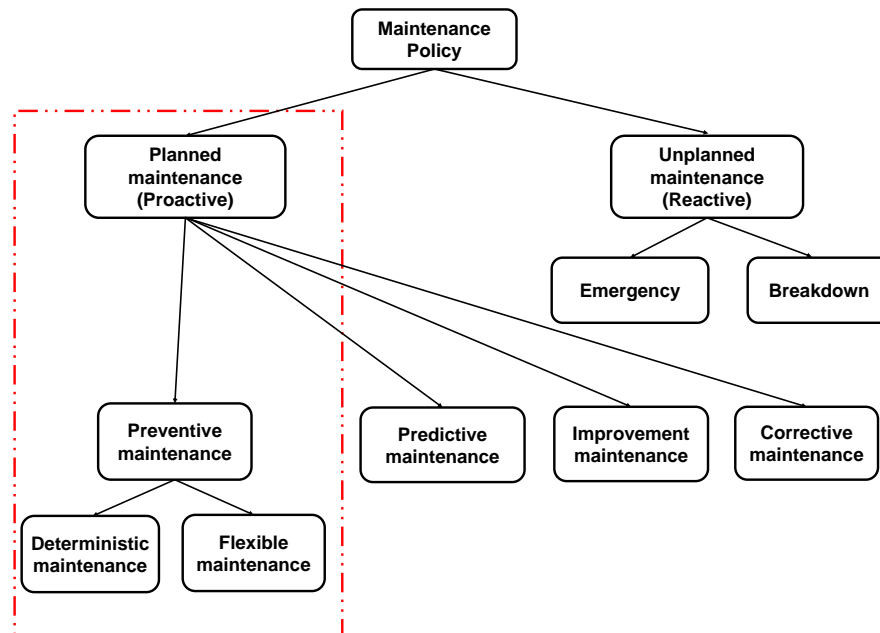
Maintenance Policy

Planned maintenance (Proactive)

Unplanned maintenance (Reactive)

Emergency

Breakdown

Preventive maintenance

Predictive maintenance

Improvement maintenance

Corrective maintenance

Deterministic maintenance

Flexible maintenance